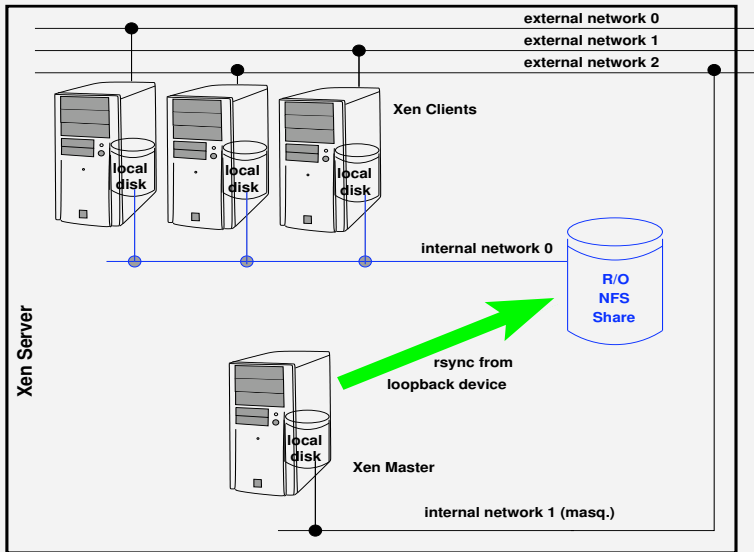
external network 0
external network 1
external network 2
Xen Clients
local disk
local disk
local disk
internal network 0
R/O NFS Share
Xen Server
rsync from loopback device
local disk
Xen Master
internal network 1 (masq.)